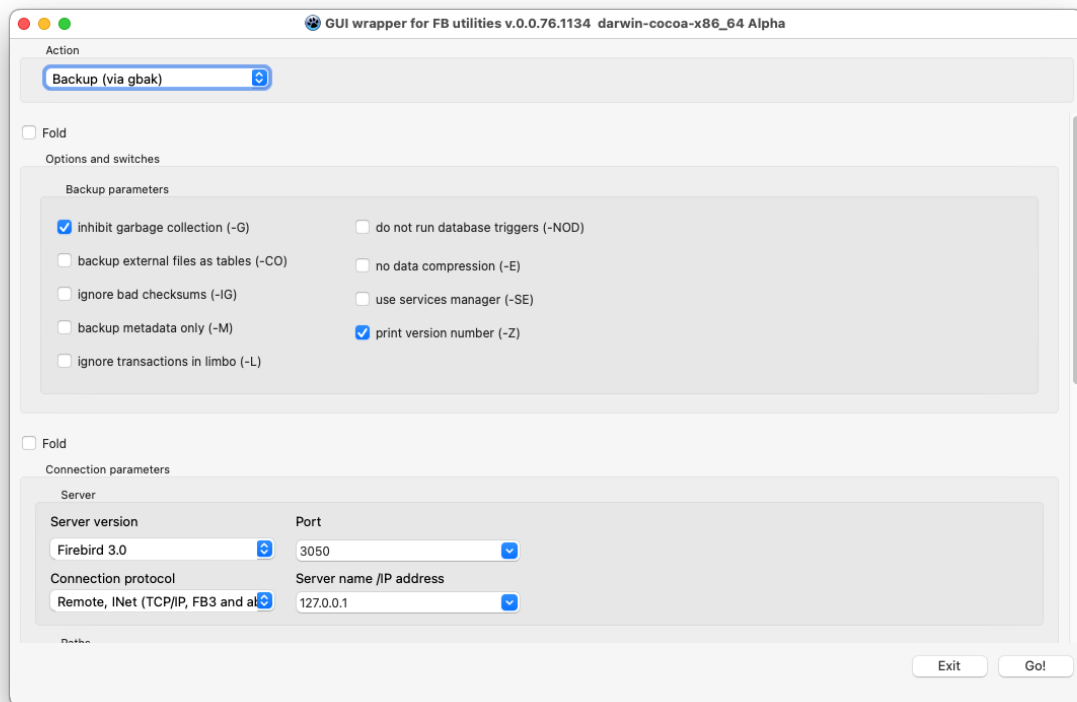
GUI wrapper for FB utilities v.0.0.76.1134 darwin-cocoa-x86_64 Alpha

Action

Backup (via gbak)

Fold

Options and switches

Backup parameters

inhibit garbage collection (-G)

do not run database triggers (-NOD)

backup external files as tables (-CO)

no data compression (-E)

ignore bad checksums (-IG)

use services manager (-SE)

backup metadata only (-M)

print version number (-Z)

ignore transactions in limbo (-L)

Fold

Connection parameters

Server

Server version

Port

Firebird 3.0

3050

Connection protocol

Server name /IP address

Remote, INet (TCP/IP, FB3 and a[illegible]

127.0.0.1

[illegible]

Exit

Go!